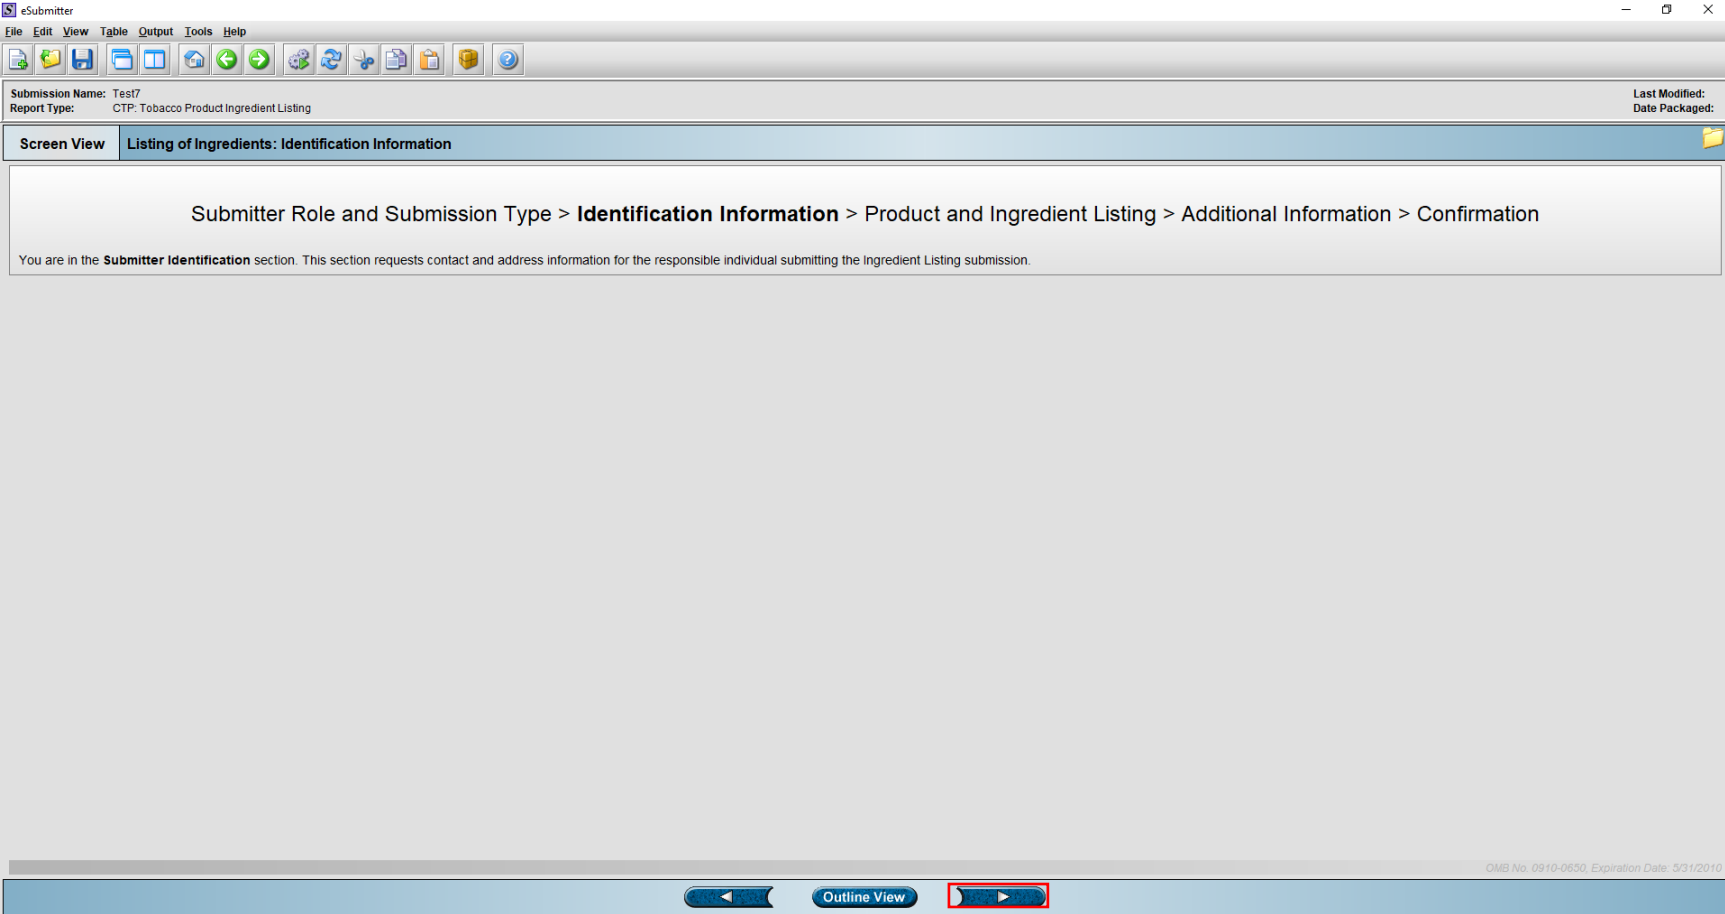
eSubmitter

File Edit View Table Output Tools Help

Submission Name: Test7
Report Type: CTP: Tobacco Product Ingredient Listing

Last Modified:
Date Packaged:

Screen View

Listing of Ingredients: Identification Information

Submitter Role and Submission Type > **Identification Information** > Product and Ingredient Listing > Additional Information > Confirmation

You are in the **Submitter Identification** section. This section requests contact and address information for the responsible individual submitting the Ingredient Listing submission.

OMB No. 0910-0650, Expiration Date: 5/31/2010

Outline View